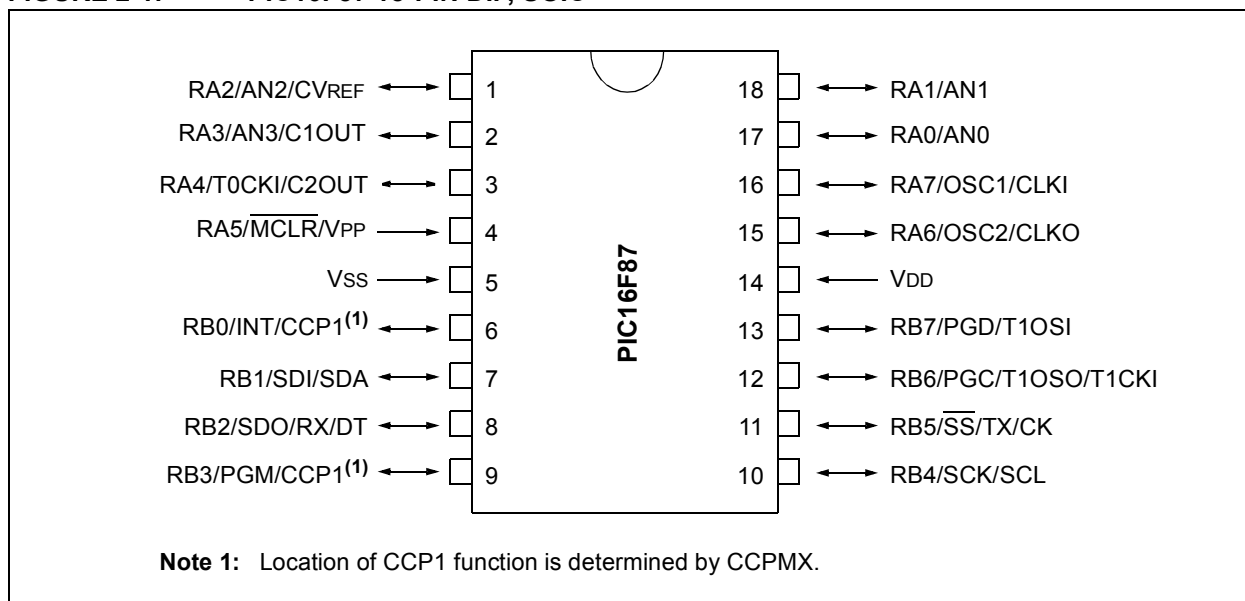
RA2/AN2/CVREF 1
RA3/AN3/C1OUT 2
RA4/T0CKI/C2OUT 3
RA5/$\overline{MCLR}$/VPP 4
VSS 5
RB0/INT/CCP1$^{(1)}$ 6
RB1/SDI/SDA 7
RB2/SDO/RX/DT 8
RB3/PGM/CCP1$^{(1)}$ 9

PIC16F87

18 RA1/AN1
17 RA0/AN0
16 RA7/OSC1/CLKI
15 RA6/OSC2/CLKO
14 VDD
13 RB7/PGD/T1OSI
12 RB6/PGC/T1OSO/T1CKI
11 RB5/$\overline{SS}$/TX/CK
10 RB4/SCK/SCL

**Note 1:** Location of CCP1 function is determined by CCPMX.